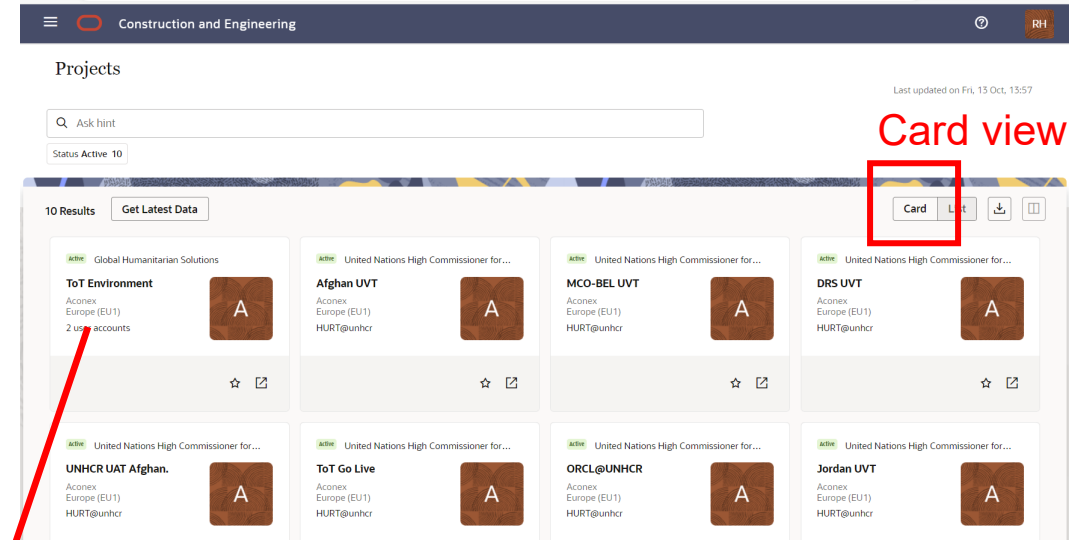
Construction and Engineering

RH

Projects

Last updated on Fri, 13 Oct, 13:57

Ask hint

Card view

Status Active 10

10 Results Get Latest Data

Card L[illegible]t

Active Global Humanitarian Solutions
ToT Environment
Aconex
Europe (EU1)
2 us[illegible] accounts
A

Active United Nations High Commissioner for...
Afghan UVT
Aconex
Europe (EU1)
HURT@unhcr
A

Active United Nations High Commissioner for...
MCO-BEL UVT
Aconex
Europe (EU1)
HURT@unhcr
A

Active United Nations High Commissioner for...
DRS UVT
Aconex
Europe (EU1)
HURT@unhcr
A

Active United Nations High Commissioner for...
UNHCR UAT Afghan.
Aconex
Europe (EU1)
HURT@unhcr
A

Active United Nations High Commissioner for...
ToT Go Live
Aconex
Europe (EU1)
HURT@unhcr
A

Active United Nations High Commissioner for...
ORCL@UNHCR
Aconex
Europe (EU1)
HURT@unhcr
A

Active United Nations High Commissioner for...
Jordan UVT
Aconex
Europe (EU1)
HURT@unhcr
A